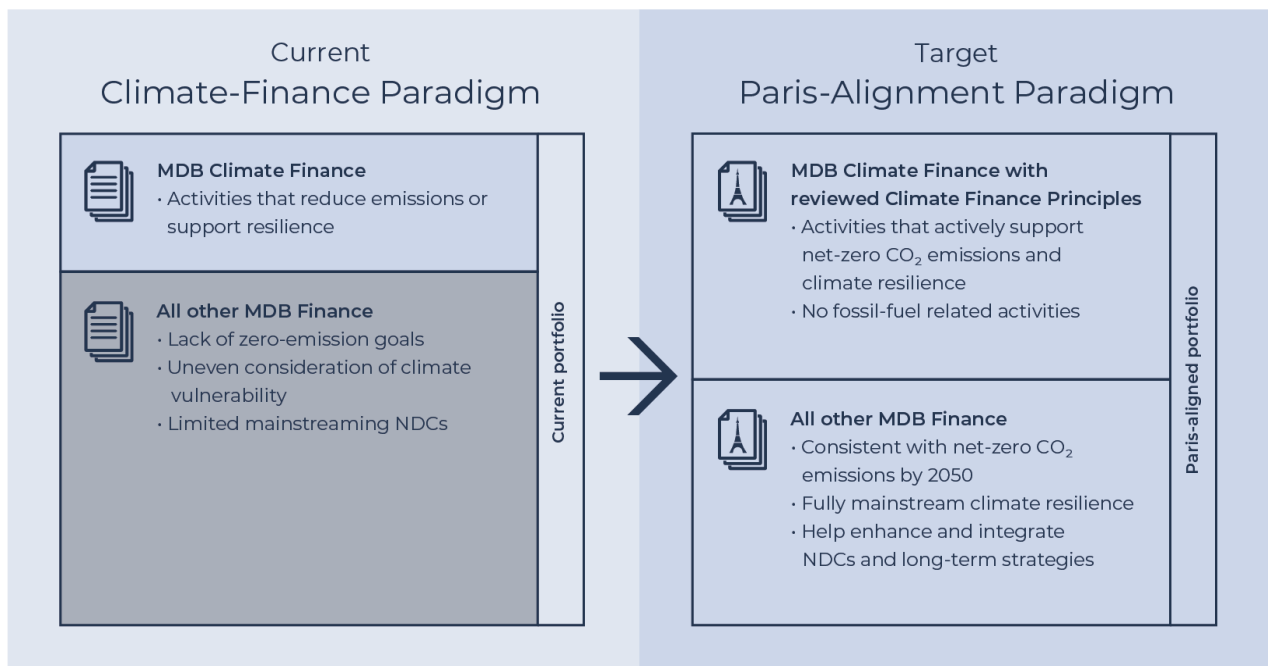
Current
Climate-Finance Paradigm

MDB Climate Finance
• Activities that reduce emissions or support resilience

All other MDB Finance
• Lack of zero-emission goals
• Uneven consideration of climate vulnerability
• Limited mainstreaming NDCs

Current portfolio

Target
Paris-Alignment Paradigm

MDB Climate Finance with reviewed Climate Finance Principles
• Activities that actively support net-zero $CO_2$ emissions and climate resilience
• No fossil-fuel related activities

All other MDB Finance
• Consistent with net-zero $CO_2$ emissions by 2050
• Fully mainstream climate resilience
• Help enhance and integrate NDCs and long-term strategies

Paris-aligned portfolio